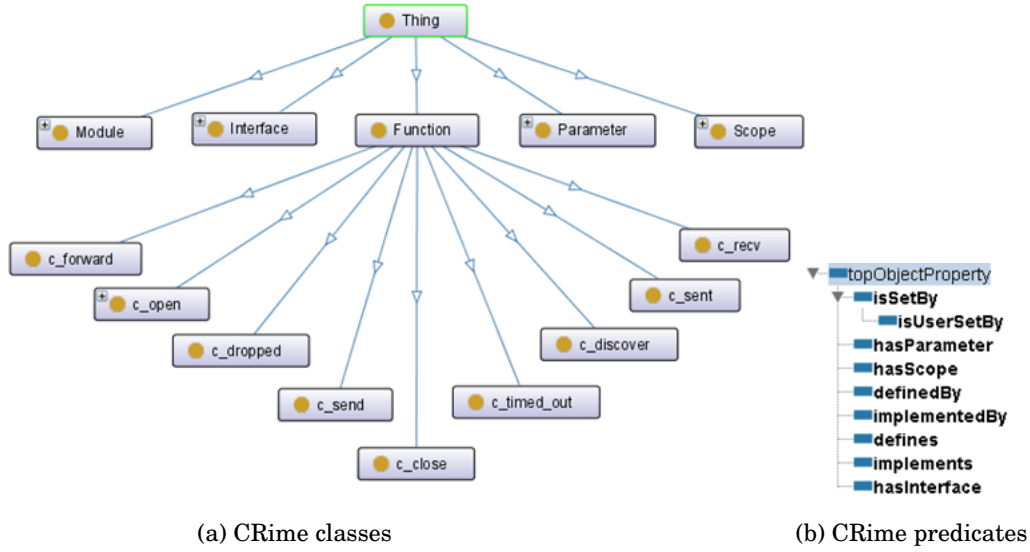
Thing

Module

Interface

Function

Parameter

Scope

c_forward

c_open

c_dropped

c_send

c_close

c_timed_out

c_discover

c_sent

c_recv

topObjectProperty
isSetBy
isUserSetBy
hasParameter
hasScope
definedBy
implementedBy
defines
implements
hasInterface

(a) CRime classes

(b) CRime predicates